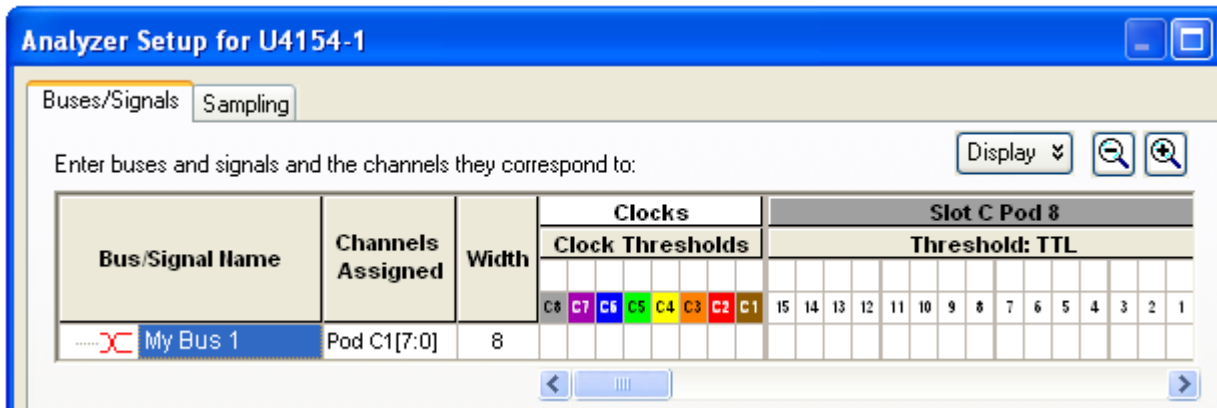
Analyzer Setup for U4154-1

Buses/Signals Sampling

Display

Enter buses and signals and the channels they correspond to:

| Bus/Signal Name | Channels Assigned | Width | Clocks / Clock Thresholds | Slot C Pod 8 / Threshold: TTL |
|---|---|---|---|---|
| | | | C8 C7 C6 C5 C4 C3 C2 C1 | 15 14 13 12 11 10 9 8 7 6 5 4 3 2 1 |
| My Bus 1 | Pod C1[7:0] | 8 | | |